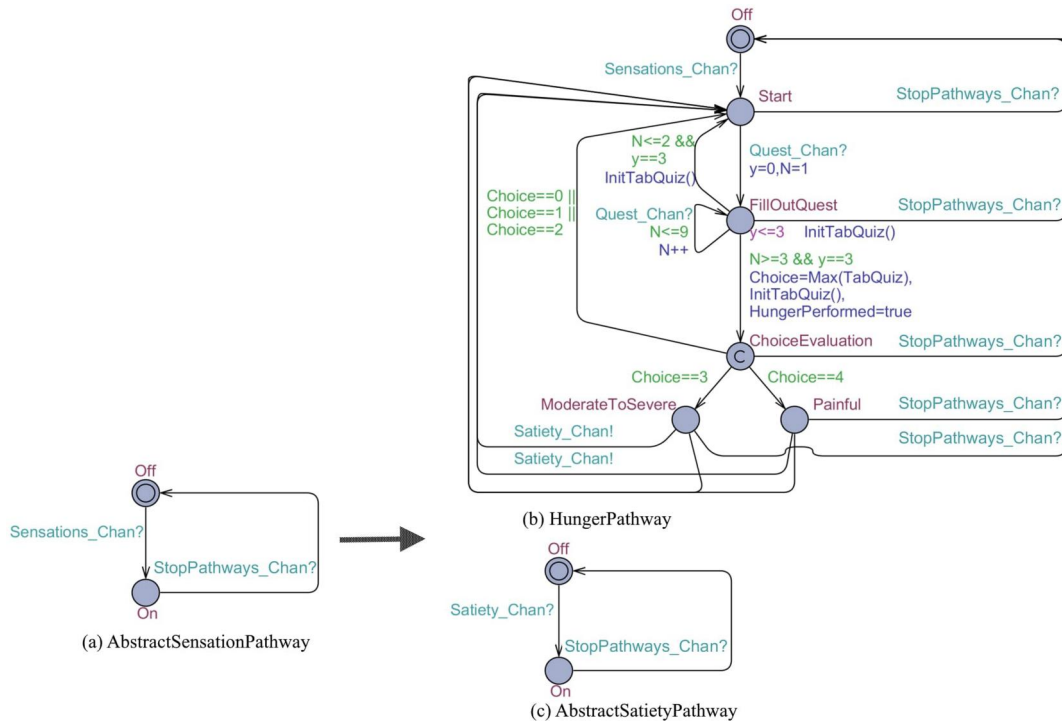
Off

Sensations_Chan?

Start

StopPathways_Chan?

N<=2 &&
y==3
InitTabQuiz()

Quest_Chan?
y=0,N=1

Choice==0 ||
Choice==1 ||
Choice==2

Quest_Chan?
N<=9
N++

FillOutQuest
y<=3

StopPathways_Chan?
InitTabQuiz()

N>=3 && y==3
Choice=Max(TabQuiz),
InitTabQuiz(),
HungerPerformed=true

C
ChoiceEvaluation

StopPathways_Chan?

Choice==3

Choice==4

ModerateToSevere

Painful

StopPathways_Chan?

StopPathways_Chan?

Satiety_Chan!

Satiety_Chan!

(b) HungerPathway

Off

Sensations_Chan?

StopPathways_Chan?

On

(a) AbstractSensationPathway

Off

Satiety_Chan?

StopPathways_Chan?

On

(c) AbstractSatietyPathway